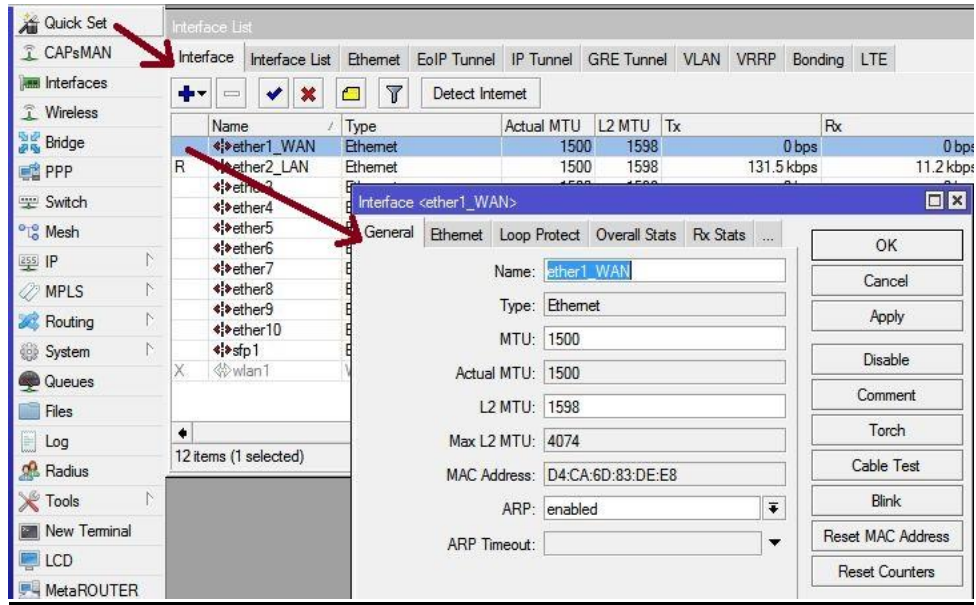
Quick Set
CAPsMAN
Interfaces
Wireless
Bridge
PPP
Switch
Mesh
IP
MPLS
Routing
System
Queues
Files
Log
Radius
Tools
New Terminal
LCD
MetaROUTER

Interface List

Interface | Interface List | Ethernet | EoIP Tunnel | IP Tunnel | GRE Tunnel | VLAN | VRRP | Bonding | LTE

Detect Internet

| | Name | Type | Actual MTU | L2 MTU | Tx | Rx |
|---|---|---|---|---|---|---|
| | ether1_WAN | Ethernet | 1500 | 1598 | 0 bps | 0 bps |
| R | ether2_LAN | Ethernet | 1500 | 1598 | 131.5 kbps | 11.2 kbps |
| | ether3 | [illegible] | | | | |
| | ether4 | | | | | |
| | ether5 | | | | | |
| | ether6 | | | | | |
| | ether7 | | | | | |
| | ether8 | | | | | |
| | ether9 | | | | | |
| | ether10 | | | | | |
| | sfp1 | | | | | |
| X | wlan1 | | | | | |

12 items (1 selected)

Interface <ether1_WAN>

General | Ethernet | Loop Protect | Overall Stats | Rx Stats | ...

Name: ether1_WAN
Type: Ethernet
MTU: 1500
Actual MTU: 1500
L2 MTU: 1598
Max L2 MTU: 4074
MAC Address: D4:CA:6D:83:DE:E8
ARP: enabled
ARP Timeout:

OK
Cancel
Apply
Disable
Comment
Torch
Cable Test
Blink
Reset MAC Address
Reset Counters